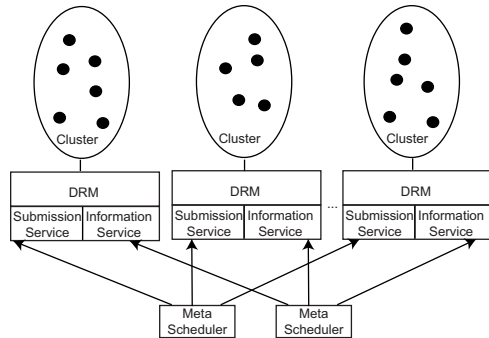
Cluster

Cluster

Cluster

DRM

Submission Service

Information Service

DRM

Submission Service

Information Service

...

DRM

Submission Service

Information Service

Meta Scheduler

Meta Scheduler